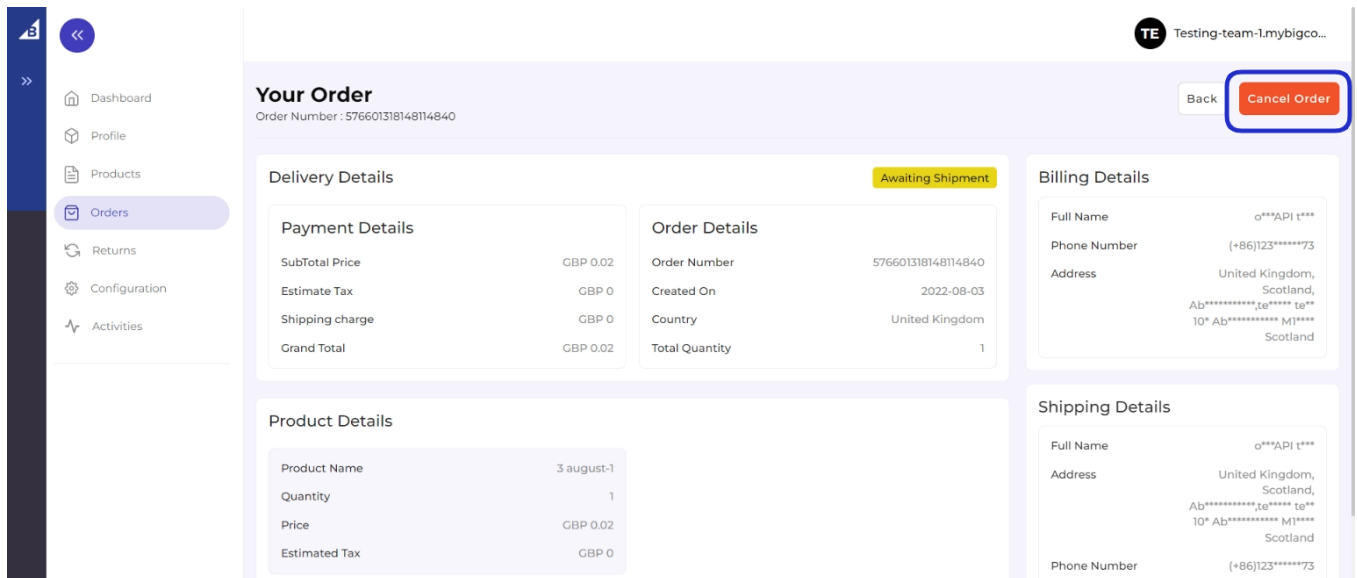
TE Testing-team-1.mybigco...

Dashboard
Profile
Products
Orders
Returns
Configuration
Activities

Your Order
Order Number : 576601318148114840

Back
Cancel Order

Delivery Details
Awaiting Shipment

Payment Details

| SubTotal Price | GBP 0.02 |
|---|---|
| Estimate Tax | GBP 0 |
| Shipping charge | GBP 0 |
| Grand Total | GBP 0.02 |

Order Details

| Order Number | 576601318148114840 |
|---|---|
| Created On | 2022-08-03 |
| Country | United Kingdom |
| Total Quantity | 1 |

Billing Details

| Full Name | o***API t*** |
|---|---|
| Phone Number | (+86)123******73 |
| Address | United Kingdom, Scotland, Ab***********,te***** te** 10* Ab*********** M1**** Scotland |

Product Details

| Product Name | 3 august-1 |
|---|---|
| Quantity | 1 |
| Price | GBP 0.02 |
| Estimated Tax | GBP 0 |

Shipping Details

| Full Name | o***API t*** |
|---|---|
| Address | United Kingdom, Scotland, Ab***********,te***** te** 10* Ab*********** M1**** Scotland |
| Phone Number | (+86)123******73 |